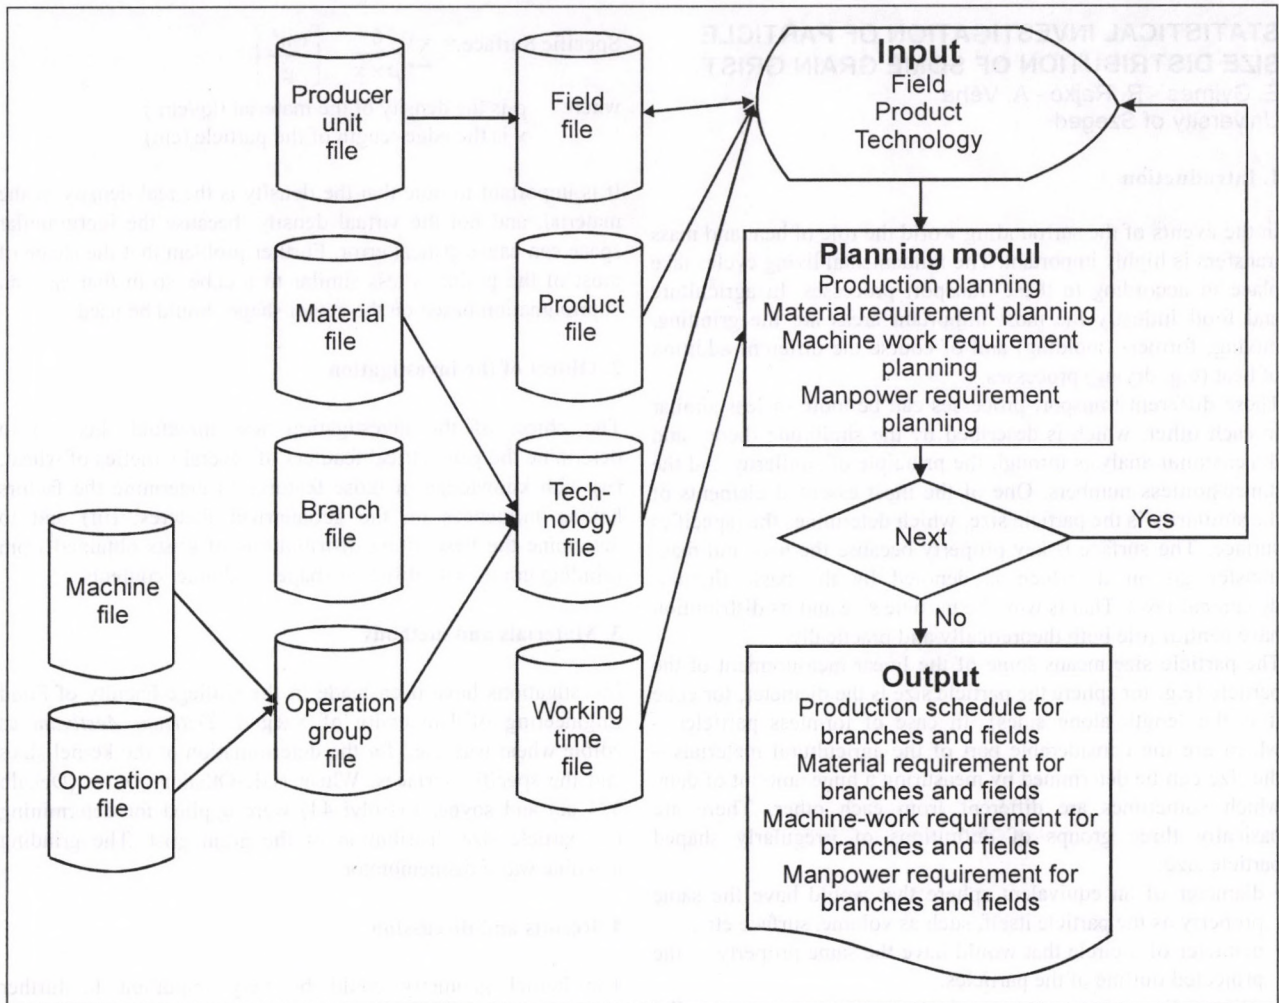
Producer unit file

Field file

Material file

Product file

Branch file

Technology file

Machine file

Operation group file

Operation file

Working time file

Input
Field
Product
Technology

Planning modul
Production planning
Material requirement planning
Machine work requirement planning
Manpower requirement planning

Next

Yes

No

Output
Production schedule for branches and fields
Material requirement for branches and fields
Machine-work requirement for branches and fields
Manpower requirement for branches and fields